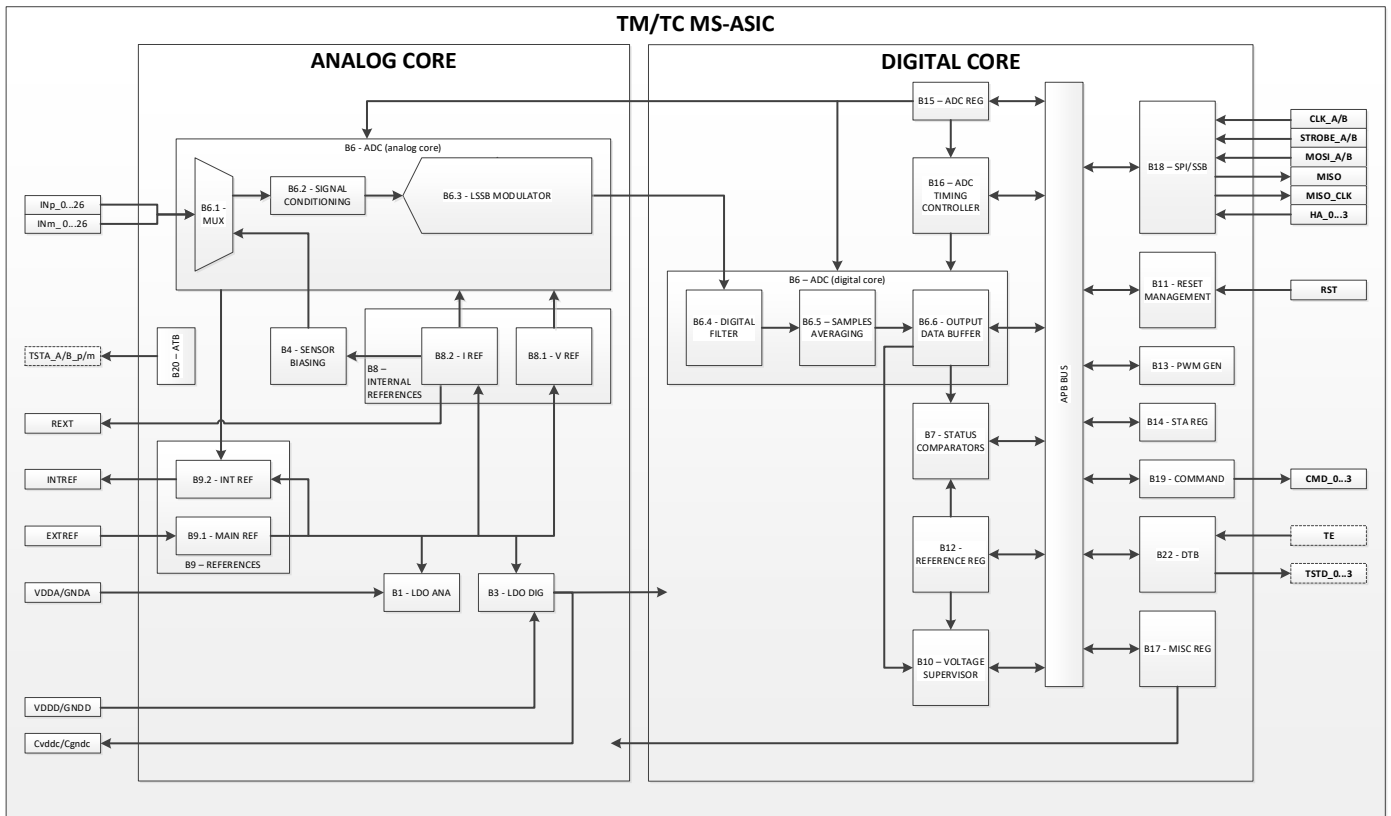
TM/TC MS-ASIC

ANALOG CORE

DIGITAL CORE

B6 - ADC (analog core)

INp_0...26

INm_0...26

B6.1 - MUX

B6.2 - SIGNAL CONDITIONING

B6.3 - LSSB MODULATOR

B20 – ATB

TSTA_A/B_p/m

B4 - SENSOR BIASING

B8 – INTERNAL REFERENCES

B8.2 - I REF

B8.1 - V REF

REXT

INTREF

B9.2 - INT REF

EXTREF

B9.1 - MAIN REF

B9 – REFERENCES

VDDA/GNDA

B1 - LDO ANA

B3 - LDO DIG

VDDD/GNDD

Cvddc/Cgndc

B15 – ADC REG

B16 – ADC TIMING CONTROLLER

B6 – ADC (digital core)

B6.4 - DIGITAL FILTER

B6.5 – SAMPLES AVERAGING

B6.6 - OUTPUT DATA BUFFER

B7 - STATUS COMPARATORS

B12 - REFERENCE REG

B10 – VOLTAGE SUPERVISOR

APB BUS

B18 – SPI/SSB

CLK_A/B

STROBE_A/B

MOSI_A/B

MISO

MISO_CLK

HA_0...3

B11 - RESET MANAGEMENT

RST

B13 - PWM GEN

B14 - STA REG

B19 - COMMAND

CMD_0...3

B22 - DTB

TE

TSTD_0...3

B17 - MISC REG